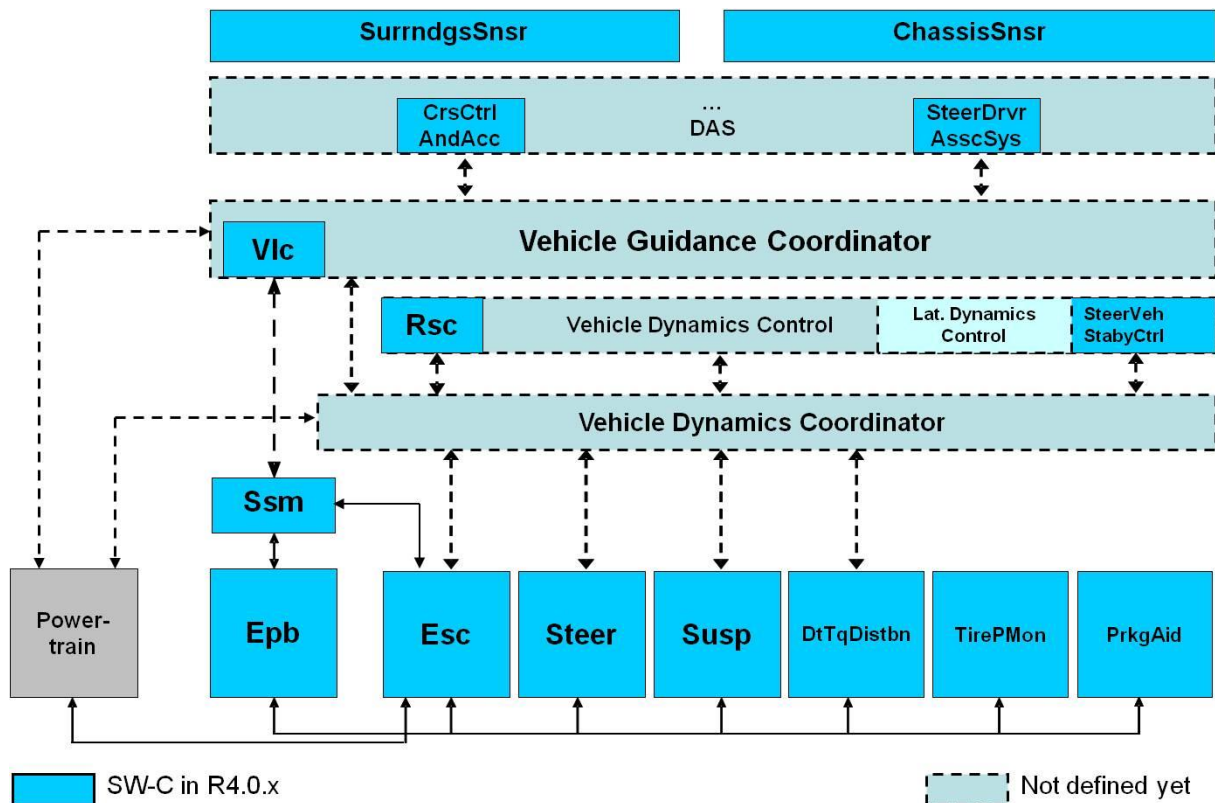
SurrndgsSnsr

ChassisSnsr

CrsCtrl AndAcc

...
DAS

SteerDrvr AsscSys

Vlc

Vehicle Guidance Coordinator

Rsc

Vehicle Dynamics Control

Lat. Dynamics Control

SteerVeh StabyCtrl

Vehicle Dynamics Coordinator

Ssm

Power-train

Epb

Esc

Steer

Susp

DtTqDistbn

TirePMon

PrkgAid

SW-C in R4.0.x

Not defined yet